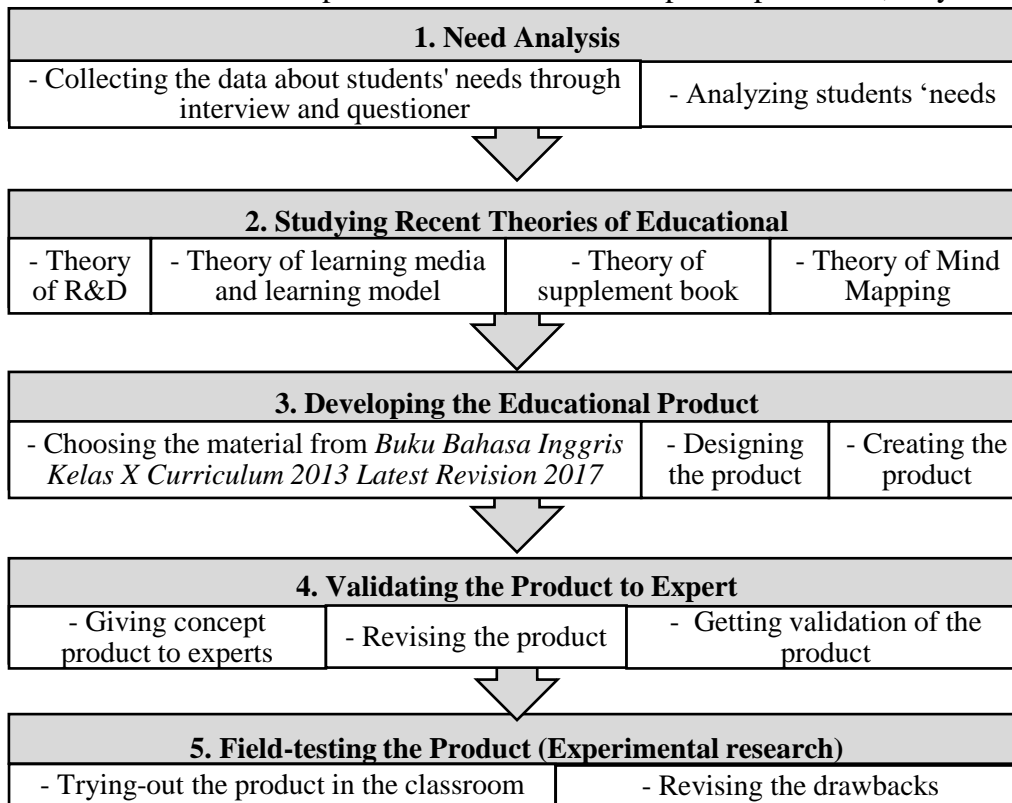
**1. Need Analysis**

- Collecting the data about students' needs through interview and questioner

- Analyzing students 'needs

**2. Studying Recent Theories of Educational**

- Theory of R&D

- Theory of learning media and learning model

- Theory of supplement book

- Theory of Mind Mapping

**3. Developing the Educational Product**

- Choosing the material from *Buku Bahasa Inggris Kelas X Curriculum 2013 Latest Revision 2017*

- Designing the product

- Creating the product

**4. Validating the Product to Expert**

- Giving concept product to experts

- Revising the product

- Getting validation of the product

**5. Field-testing the Product (Experimental research)**

- Trying-out the product in the classroom

- Revising the drawbacks